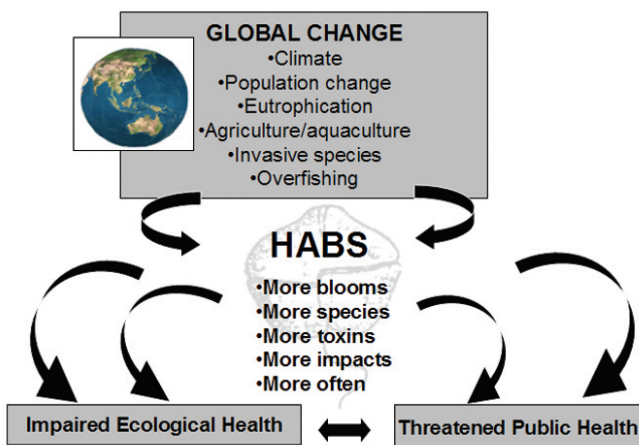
GLOBAL CHANGE
•Climate
•Population change
•Eutrophication
•Agriculture/aquaculture
•Invasive species
•Overfishing

HABS
•More blooms
•More species
•More toxins
•More impacts
•More often

Impaired Ecological Health

Threatened Public Health